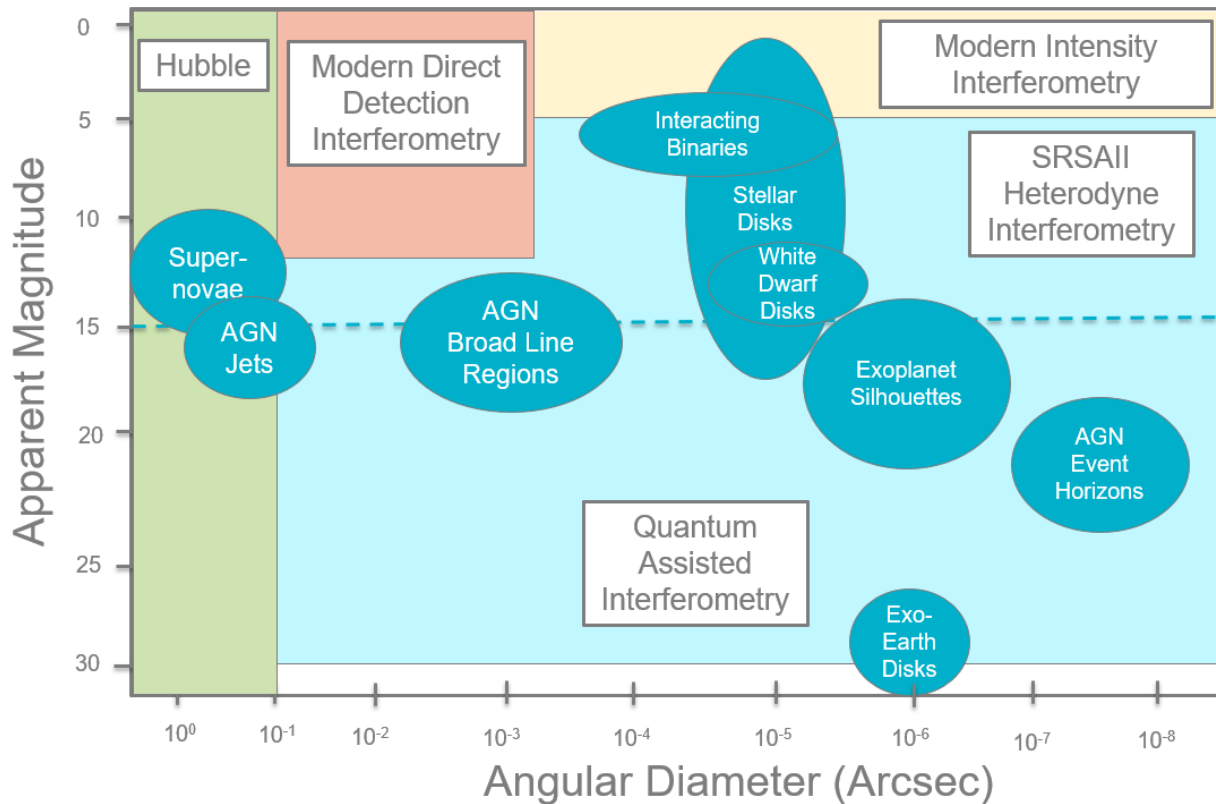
Hubble

Modern Direct Detection Interferometry

Modern Intensity Interferometry

Interacting Binaries

Stellar Disks

SRSAII Heterodyne Interferometry

White Dwarf Disks

Super-novae

AGN Jets

AGN Broad Line Regions

Exoplanet Silhouettes

AGN Event Horizons

Quantum Assisted Interferometry

Exo-Earth Disks

Apparent Magnitude

0
5
10
15
20
25
30

$10^{0}$ $10^{-1}$ $10^{-2}$ $10^{-3}$ $10^{-4}$ $10^{-5}$ $10^{-6}$ $10^{-7}$ $10^{-8}$

Angular Diameter (Arcsec)